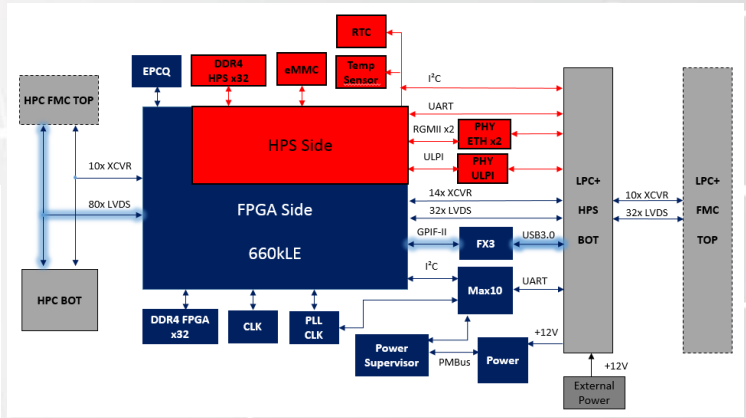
RTC

DDR4 HPS x32

eMMC

Temp Sensor

EPCQ

HPC FMC TOP

$I^2C$

UART

HPS Side

RGMII x2

PHY ETH x2

ULPI

PHY ULPI

10x XCVR

80x LVDS

FPGA Side

660kLE

14x XCVR

32x LVDS

GPIF-II

FX3

USB3.0

LPC+ HPS BOT

10x XCVR

32x LVDS

LPC+ FMC TOP

HPC BOT

$I^2C$

Max10

UART

DDR4 FPGA x32

CLK

PLL CLK

+12V

Power Supervisor

PMBus

Power

+12V

External Power